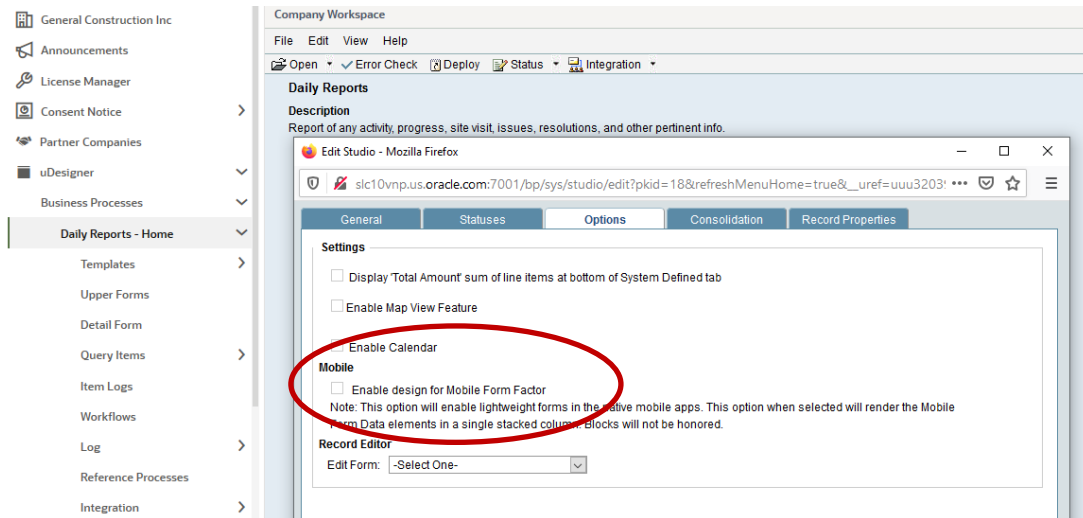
General Construction Inc
Announcements
License Manager
Consent Notice
Partner Companies
uDesigner
Business Processes
Daily Reports - Home
Templates
Upper Forms
Detail Form
Query Items
Item Logs
Workflows
Log
Reference Processes
Integration

Company Workspace
File Edit View Help
Open ▾ Error Check Deploy Status ▾ Integration ▾
Daily Reports
Description
Report of any activity, progress, site visit, issues, resolutions, and other pertinent info.

Edit Studio - Mozilla Firefox
slc10vnp.us.oracle.com:7001/bp/sys/studio/edit?pkid=18&refreshMenuHome=true&__uref=uuu3203
General | Statuses | Options | Consolidation | Record Properties
Settings
Display 'Total Amount' sum of line items at bottom of System Defined tab
Enable Map View Feature
Enable Calendar
Mobile
Enable design for Mobile Form Factor
Note: This option will enable lightweight forms in the native mobile apps. This option when selected will render the Mobile Form Data elements in a single stacked column. Blocks will not be honored.
Record Editor
Edit Form: -Select One-